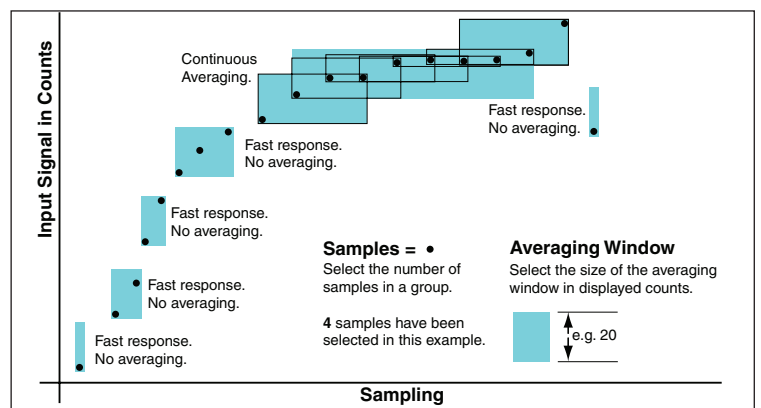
Input Signal in Counts

Continuous Averaging.

Fast response. No averaging.

Fast response. No averaging.

Fast response. No averaging.

Fast response. No averaging.

Fast response. No averaging.

Samples = •
Select the number of samples in a group.

**4** samples have been selected in this example.

Averaging Window
Select the size of the averaging window in displayed counts.

e.g. 20

Sampling